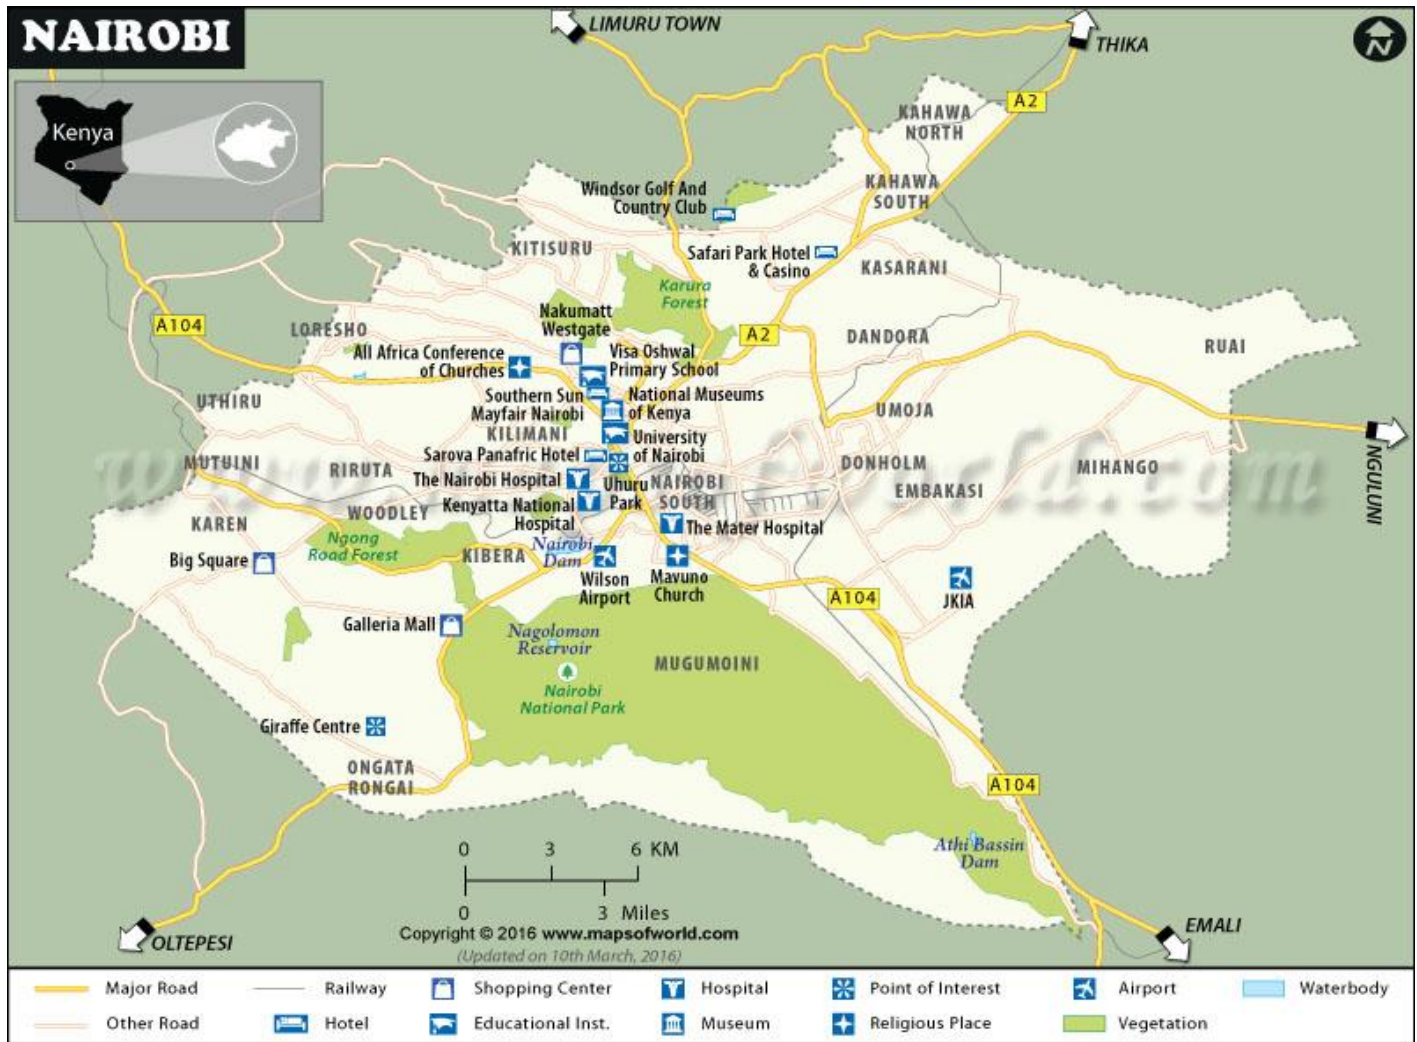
NAIROBI

Kenya

LIMURU TOWN

THIKA

N

A2

KAHAWA NORTH

KAHAWA SOUTH

Windsor Golf And Country Club

KITISURU

Safari Park Hotel & Casino

KASARANI

Karura Forest

A104

LORESHO

Nakumatt Westgate

A2

DANDORA

RUAI

All Africa Conference of Churches

Visa Oshwal Primary School

UTHIRU

Southern Sun Mayfair Nairobi

National Museums of Kenya

UMOJA

KILIMANI

University of Nairobi

MUTUINI

RIRUTA

Sarova Panafric Hotel

DONHOLM

MIHANGO

The Nairobi Hospital

Uhuru Park

NAIROBI SOUTH

EMBAKASI

NGULUNI

KAREN

WOODLEY

Kenyatta National Hospital

The Mater Hospital

Ngong Road Forest

KIBERA

Nairobi Dam

Big Square

Wilson Airport

Mavuno Church

A104

JKIA

Galleria Mall

Nagolomon Reservoir

MUGUMOINI

Nairobi National Park

Giraffe Centre

ONGATA RONGAI

A104

Athi Bassin Dam

0 3 6 KM

0 3 Miles

Copyright © 2016 www.mapsofworld.com

(Updated on 10th March, 2016)

OLTEPESI

EMALI

Major Road

Other Road

Railway

Hotel

Shopping Center

Educational Inst.

Hospital

Museum

Point of Interest

Religious Place

Airport

Vegetation

Waterbody